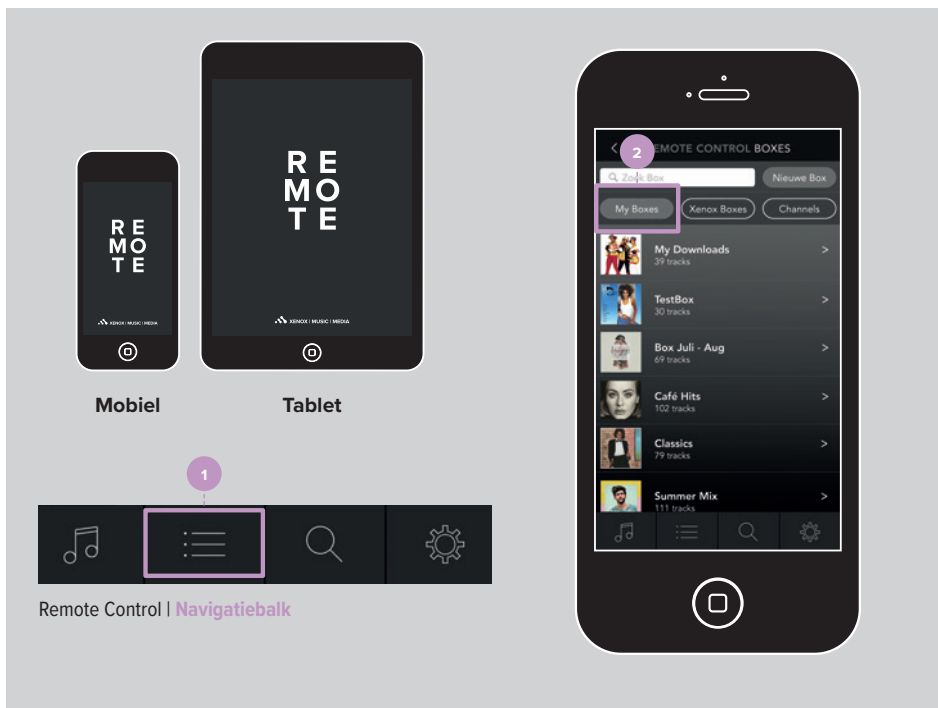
RE
MO
TE

XENOX | MUSIC | MEDIA

RE
MO
TE

XENOX | MUSIC | MEDIA

Mobiel

Tablet

1

Remote Control | Navigatiebalk

2

REMOTE CONTROL BOXES

Zoek Box

Nieuwe Box

My Boxes

Xenox Boxes

Channels

My Downloads
39 tracks

TestBox
30 tracks

Box Juli - Aug
69 tracks

Café Hits
102 tracks

Classics
79 tracks

Summer Mix
111 tracks